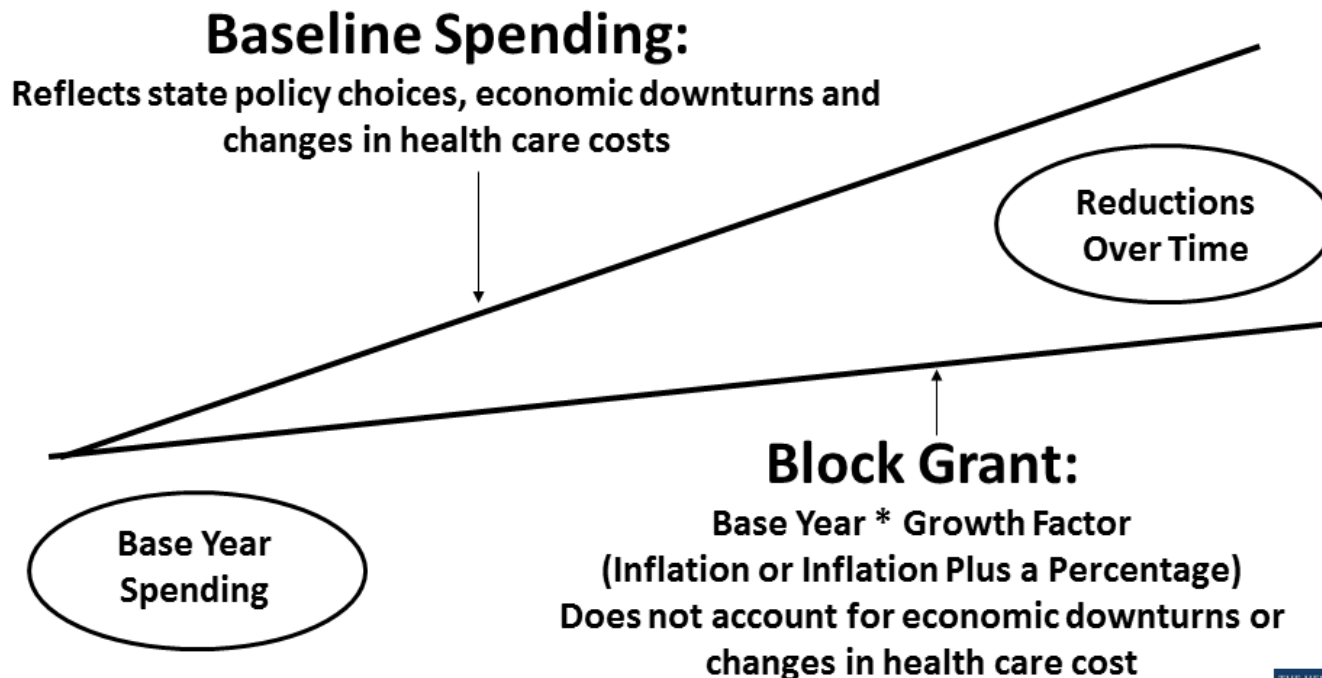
Baseline Spending:
Reflects state policy choices, economic downturns and changes in health care costs

Reductions Over Time

Block Grant:
Base Year * Growth Factor
(Inflation or Inflation Plus a Percentage)
Does not account for economic downturns or changes in health care cost

Base Year Spending